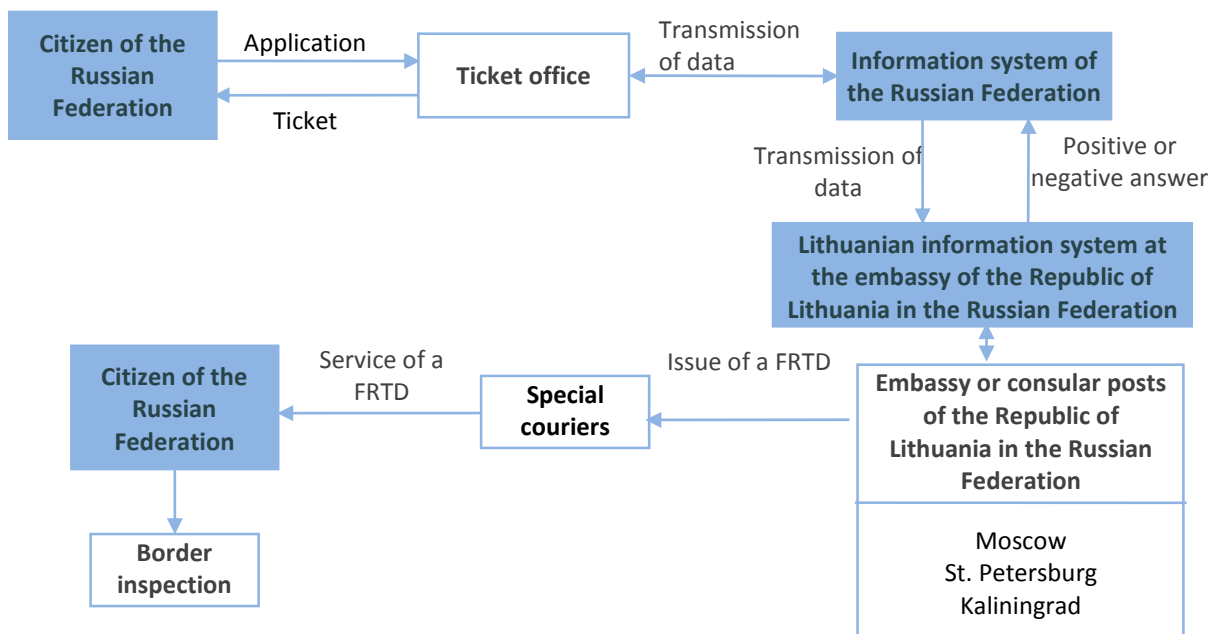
Citizen of the Russian Federation

Application

Ticket

Ticket office

Transmission of data

Information system of the Russian Federation

Transmission of data

Positive or negative answer

Lithuanian information system at the embassy of the Republic of Lithuania in the Russian Federation

Citizen of the Russian Federation

Service of a FRTD

Special couriers

Issue of a FRTD

Embassy or consular posts of the Republic of Lithuania in the Russian Federation

Moscow
St. Petersburg
Kaliningrad

Border inspection